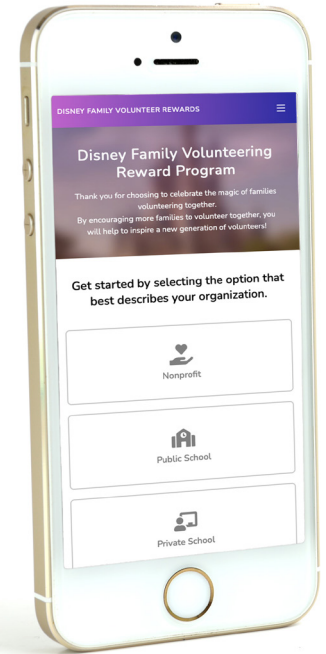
DISNEY FAMILY VOLUNTEER REWARDS

Disney Family Volunteering Reward Program

Thank you for choosing to celebrate the magic of families volunteering together.
By encouraging more families to volunteer together, you will help to inspire a new generation of volunteers!

Get started by selecting the option that best describes your organization.

Nonprofit

Public School

Private School